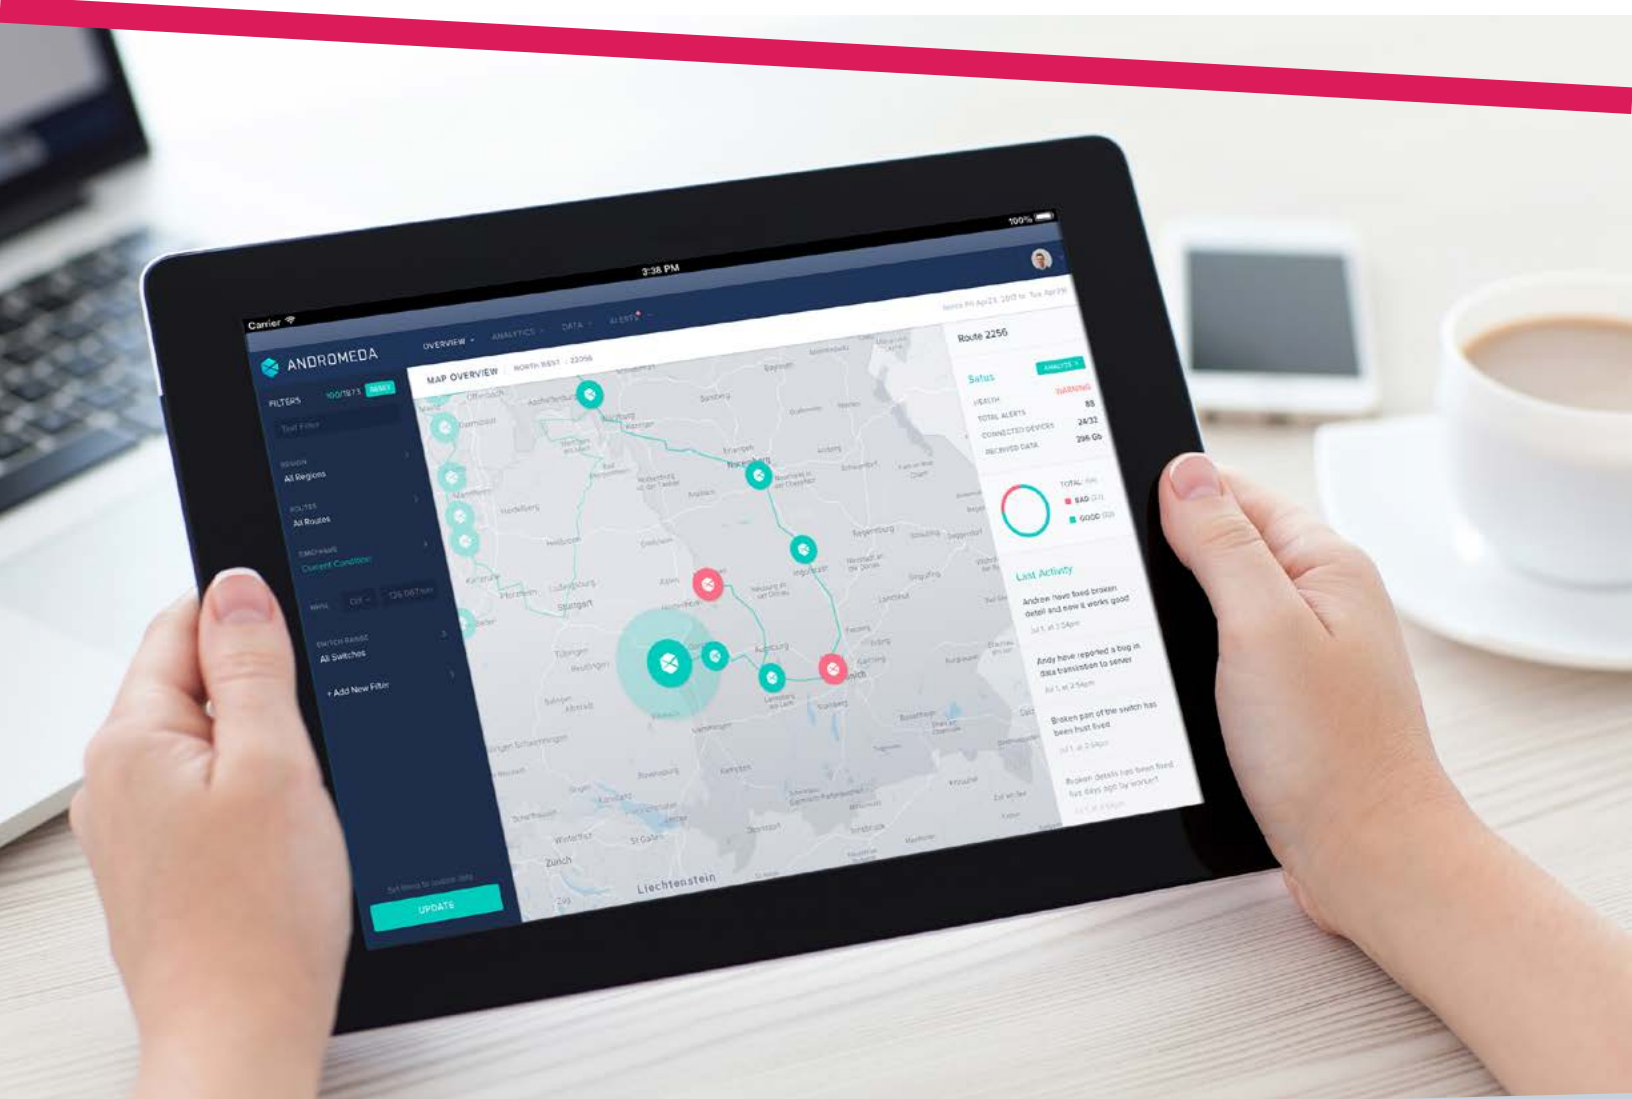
Carrier
3:38 PM
100%

ANDROMEDA
OVERVIEW
ANALYTICS
DATA
ALERTS

FILTERS 100/1873 RESET
Text Filter
REGION
All Regions
ROUTES
All Routes
TIMEFRAME
Current Condition
+ Add New Filter
UPDATE

MAP OVERVIEW
NORTH WEST
2256

Nürnberg
Stuttgart
Zurich
Liechtenstein

Route 2256
Status
ANALYZE
HEALTH WARNING
TOTAL ALERTS 88
CONNECTED DEVICES 24/32
RECEIVED DATA 296 Gb
TOTAL
BAD
GOOD

Last Activity
Andrew have fixed broken detail and now it works good
Andy have reported a bug in data transmission to server
Broken part of the switch has been hust fixed
Broken details has been fixed